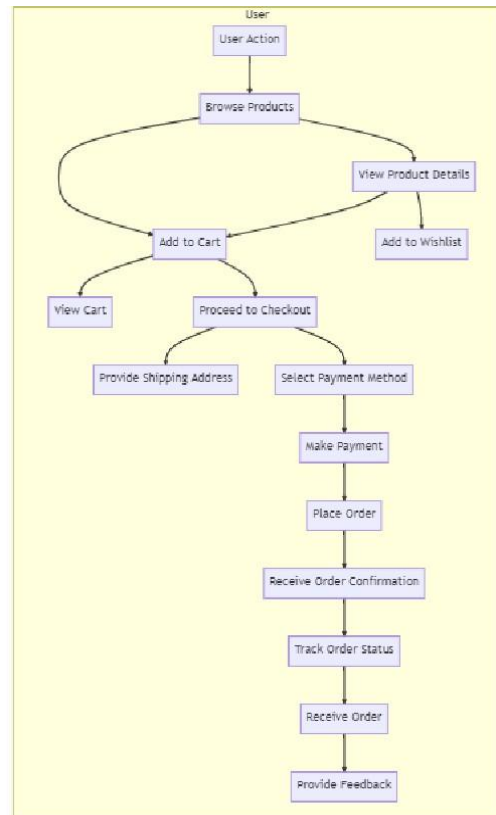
User

User Action

Browse Products

View Product Details

Add to Cart

Add to Wishlist

View Cart

Proceed to Checkout

Provide Shipping Address

Select Payment Method

Make Payment

Place Order

Receive Order Confirmation

Track Order Status

Receive Order

Provide Feedback